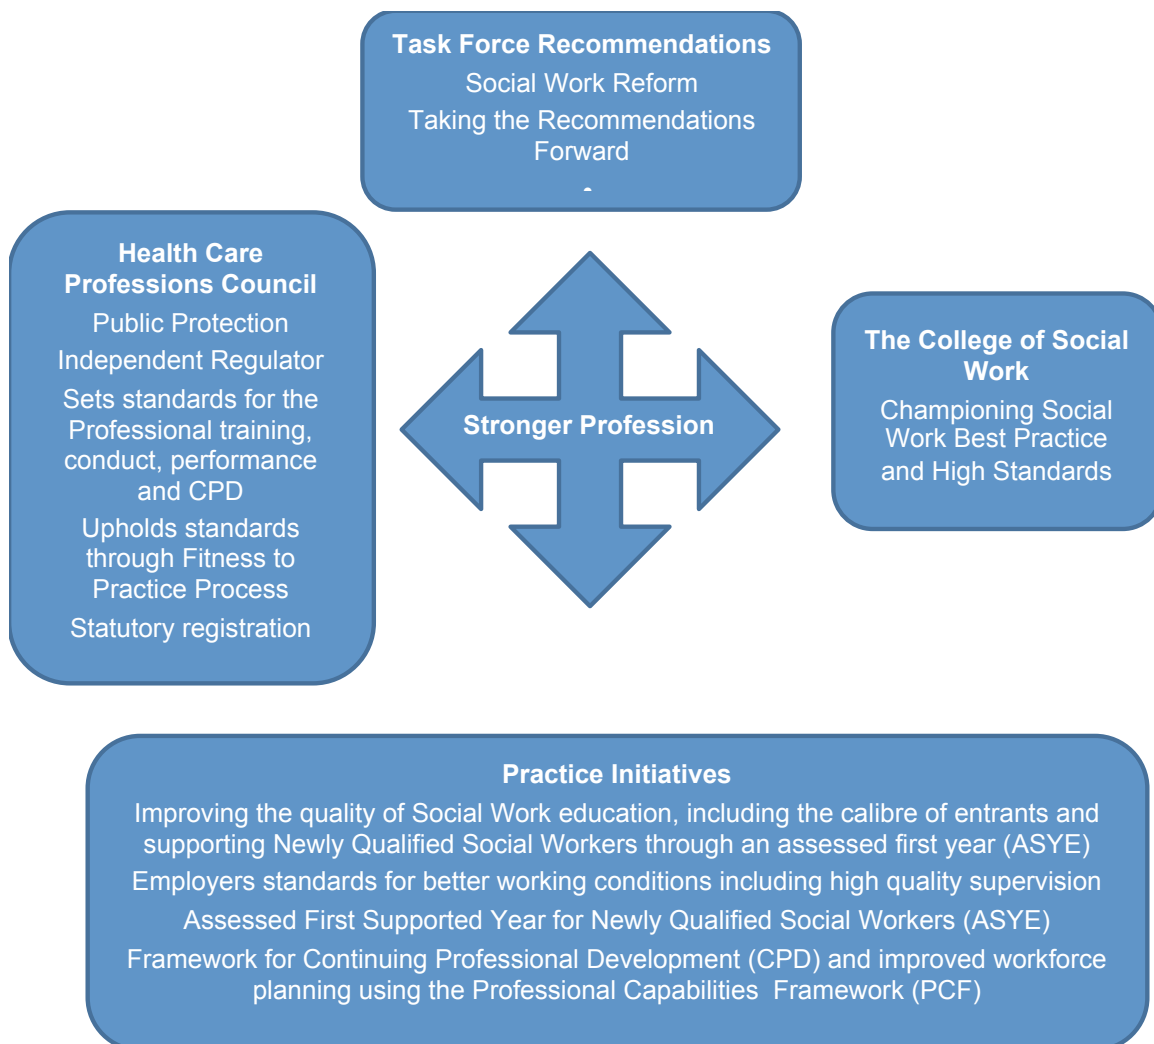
Task Force Recommendations
Social Work Reform
Taking the Recommendations Forward

Health Care Professions Council
Public Protection
Independent Regulator
Sets standards for the Professional training, conduct, performance and CPD
Upholds standards through Fitness to Practice Process
Statutory registration

Stronger Profession

The College of Social Work
Championing Social Work Best Practice and High Standards

Practice Initiatives
Improving the quality of Social Work education, including the calibre of entrants and supporting Newly Qualified Social Workers through an assessed first year (ASYE)
Employers standards for better working conditions including high quality supervision
Assessed First Supported Year for Newly Qualified Social Workers (ASYE)
Framework for Continuing Professional Development (CPD) and improved workforce planning using the Professional Capabilities Framework (PCF)